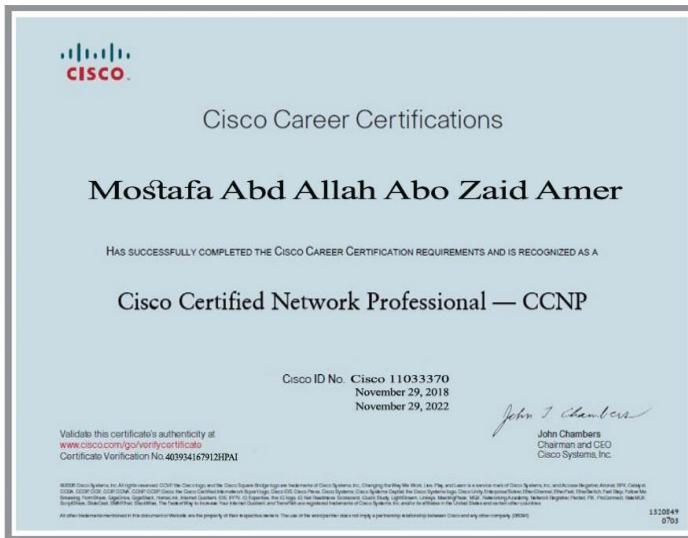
cisco

Cisco Career Certifications

Mostafa Abd Allah Abo Zaid Amer

HAS SUCCESSFULLY COMPLETED THE CISCO CAREER CERTIFICATION REQUIREMENTS AND IS RECOGNIZED AS A

Cisco Certified Network Professional — CCNP

CISCO ID No. Cisco 11033370
November 29, 2018
November 29, 2022

Validate this certificate's authenticity at
www.cisco.com/go/verifycertificate
Certificate Verification No.403934167912HPAI

John T. Chambers
John Chambers
Chairman and CEO
Cisco Systems, Inc.

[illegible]

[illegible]

1320849
0703